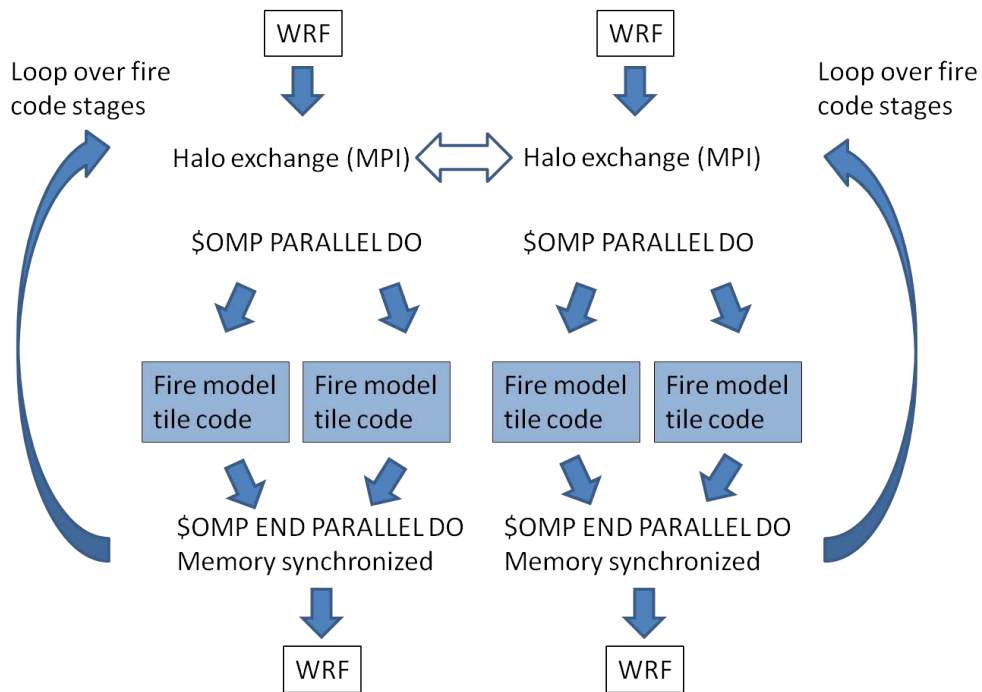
WRF

WRF

Loop over fire code stages

Loop over fire code stages

Halo exchange (MPI)

Halo exchange (MPI)

\$OMP PARALLEL DO

\$OMP PARALLEL DO

Fire model tile code

Fire model tile code

Fire model tile code

Fire model tile code

\$OMP END PARALLEL DO
Memory synchronized

\$OMP END PARALLEL DO
Memory synchronized

WRF

WRF